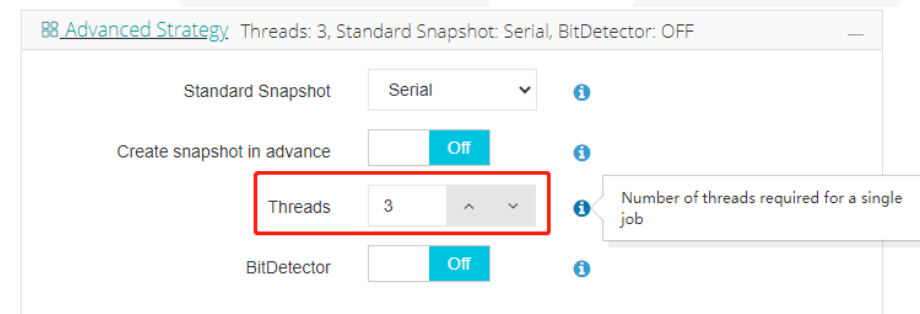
Advanced Strategy Threads: 3, Standard Snapshot: Serial, BitDetector: OFF

Standard Snapshot Serial

Create snapshot in advance Off

Threads 3

Number of threads required for a single job

BitDetector Off